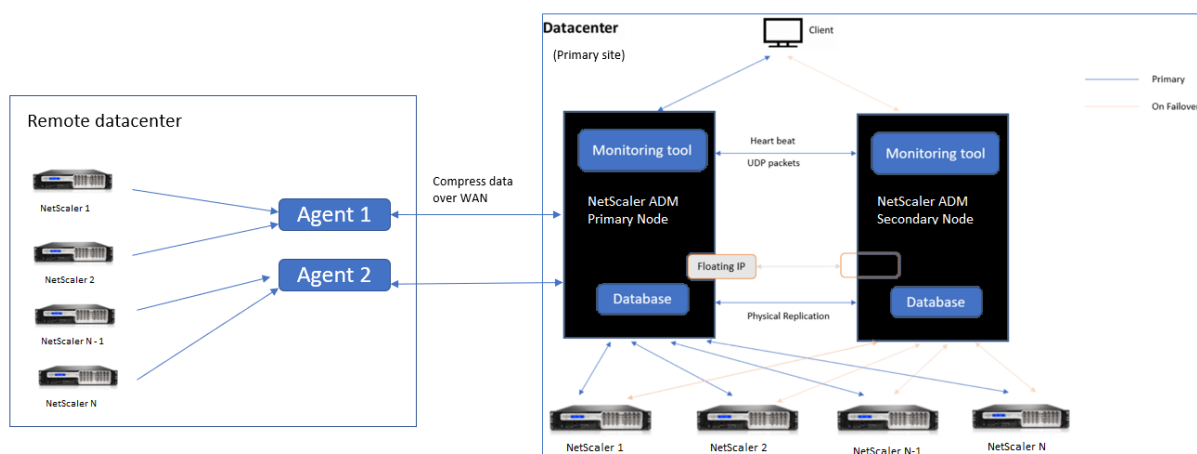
Remote datacenter

NetScaler 1

NetScaler 2

NetScaler N - 1

NetScaler N

Agent 1

Agent 2

Compress data over WAN

Datacenter

(Primary site)

Client

Primary

On Failover

Monitoring tool

NetScaler ADM Primary Node

Heart beat

UDP packets

Monitoring tool

NetScaler ADM Secondary Node

Floating IP

Database

Physical Replication

Database

NetScaler 1

NetScaler 2

NetScaler N-1

NetScaler N